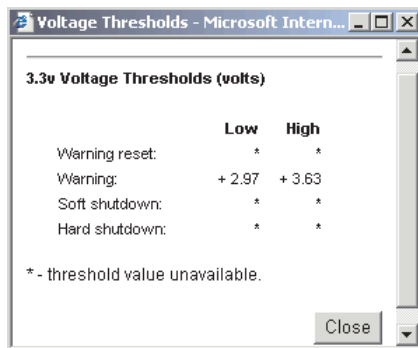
Voltage Thresholds - Microsoft Intern...

3.3v Voltage Thresholds (volts)

| | Low | High |
|---|---|---|
| Warning reset: | * | * |
| Warning: | + 2.97 | + 3.63 |
| Soft shutdown: | * | * |
| Hard shutdown: | * | * |

* - threshold value unavailable.

Close